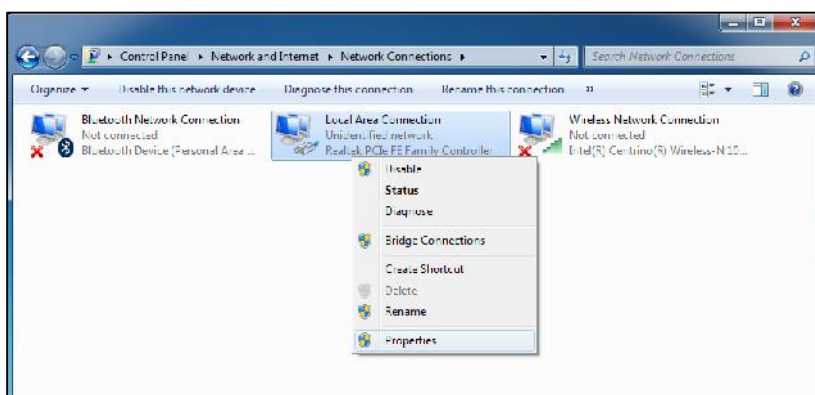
Control Panel ▸ Network and Internet ▸ Network Connections ▸

Search Network Connections

Organize ▾ Disable this network device Diagnose this connection Rename this connection »

Bluetooth Network Connection
Not connected
Bluetooth Device (Personal Area ...

Local Area Connection
Unidentified network
Realtek PCIe FE Family Controller

Wireless Network Connection
Not connected
Intel(R) Centrino(R) Wireless-N 10...

Disable
Status
Diagnose
Bridge Connections
Create Shortcut
Delete
Rename
Properties